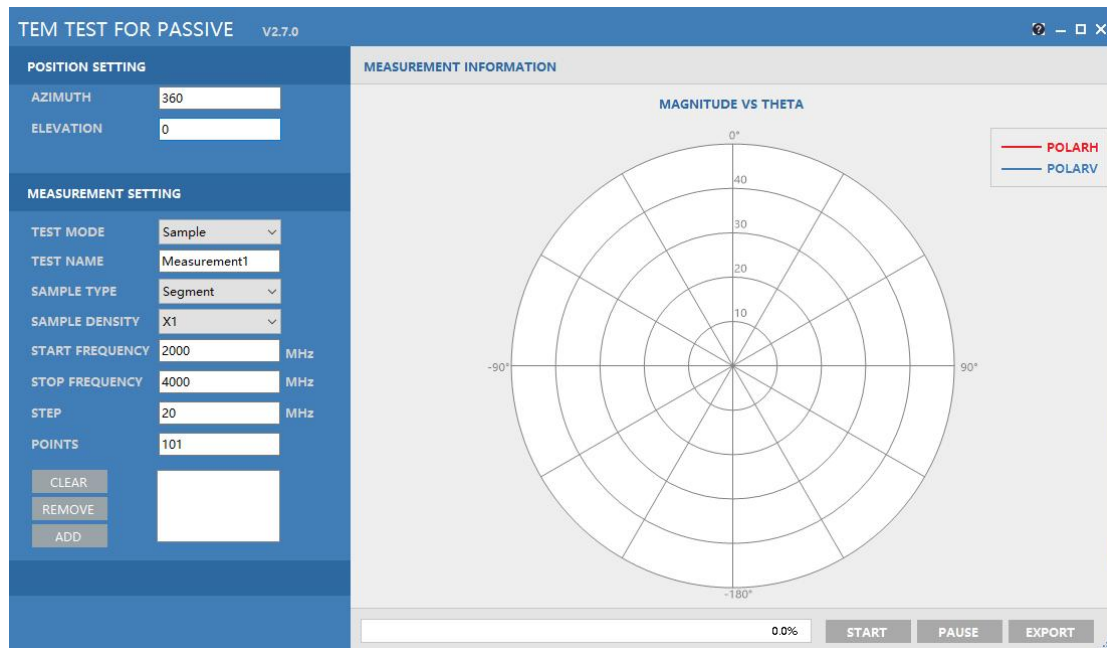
TEM TEST FOR PASSIVE V2.7.0

POSITION SETTING

AZIMUTH 360

ELEVATION 0

MEASUREMENT SETTING

TEST MODE Sample

TEST NAME Measurement1

SAMPLE TYPE Segment

SAMPLE DENSITY X1

START FREQUENCY 2000 MHz

STOP FREQUENCY 4000 MHz

STEP 20 MHz

POINTS 101

CLEAR

REMOVE

ADD

MEASUREMENT INFORMATION

MAGNITUDE VS THETA

0°

40

30

20

10

-90°

90°

-180°

POLARH

POLARV

0.0%

START

PAUSE

EXPORT